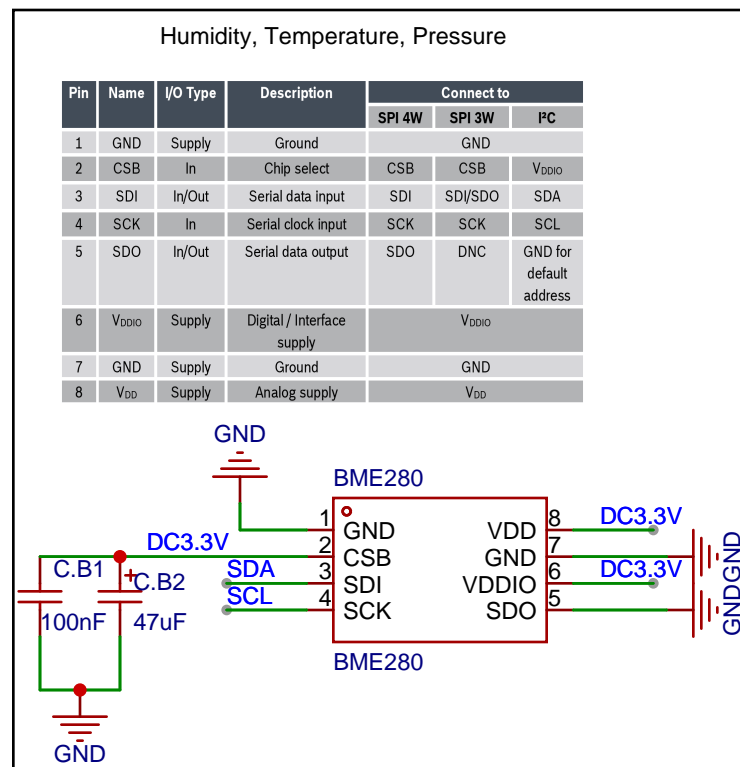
Humidity, Temperature, Pressure

| Pin | Name | I/O Type | Description | Connect to SPI 4W | Connect to SPI 3W | Connect to I²C |
|---|---|---|---|---|---|---|
| 1 | GND | Supply | Ground | GND | GND | GND |
| 2 | CSB | In | Chip select | CSB | CSB | $V_{DDIO}$ |
| 3 | SDI | In/Out | Serial data input | SDI | SDI/SDO | SDA |
| 4 | SCK | In | Serial clock input | SCK | SCK | SCL |
| 5 | SDO | In/Out | Serial data output | SDO | DNC | GND for default address |
| 6 | $V_{DDIO}$ | Supply | Digital / Interface supply | $V_{DDIO}$ | $V_{DDIO}$ | $V_{DDIO}$ |
| 7 | GND | Supply | Ground | GND | GND | GND |
| 8 | $V_{DD}$ | Supply | Analog supply | $V_{DD}$ | $V_{DD}$ | $V_{DD}$ |

GND
BME280
DC3.3V
C.B1
C.B2
100nF
47uF
SDA
SCL
1 GND
2 CSB
3 SDI
4 SCK
VDD 8
GND 7
VDDIO 6
SDO 5
DC3.3V
DC3.3V
GND
GND
BME280
GND